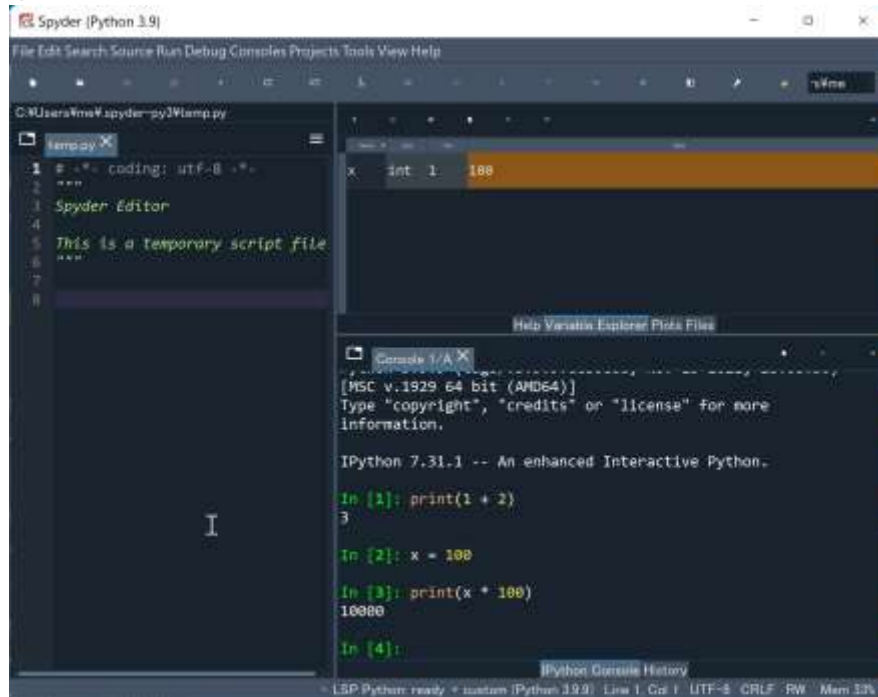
Spyder (Python 3.9)

File Edit Search Source Run Debug Consoles Projects Tools View Help

C:¥Users¥me¥.spyder-py3¥temp.py

temp.py

1 # -*- coding: utf-8 -*-
2 """
3 Spyder Editor
4
5 This is a temporary script file
6 """
7
8

x int 1 100

Help Variable Explorer Plots Files

Console 1/A

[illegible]
[MSC v.1929 64 bit (AMD64)]
Type "copyright", "credits" or "license" for more information.

IPython 7.31.1 -- An enhanced Interactive Python.

In [1]: print(1 + 2)
3

In [2]: x = 100

In [3]: print(x * 100)
10000

In [4]:

IPython Console History

LSP Python: ready custom (Python 3.9.9) Line 1, Col 1 UTF-8 CRLF RW Mem 33%